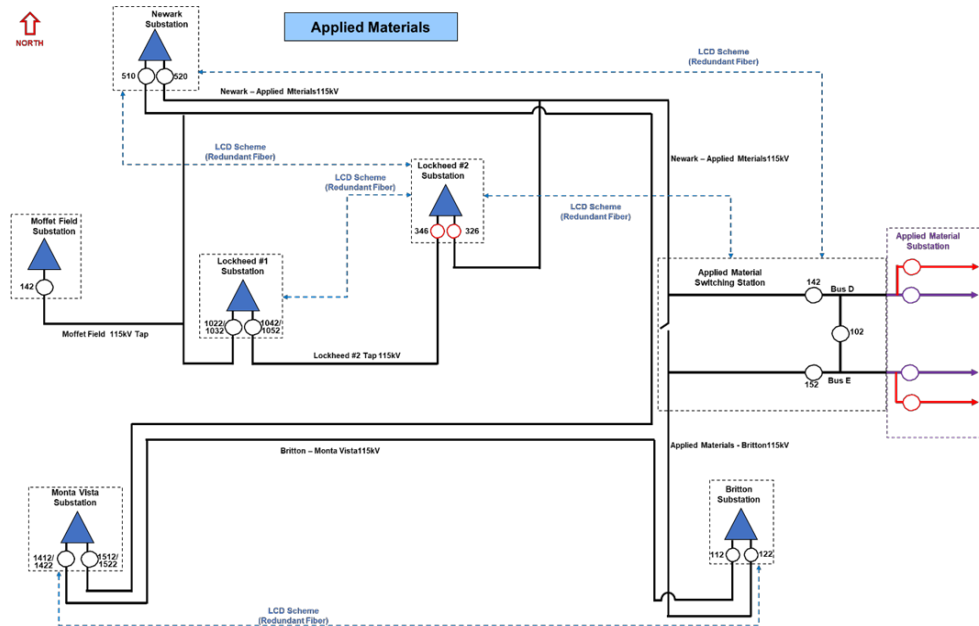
NORTH

Applied Materials

Newark Substation

510

520

LCD Scheme (Redundant Fiber)

Newark – Applied Mterials115kV

LCD Scheme (Redundant Fiber)

Lockheed #2 Substation

346

326

LCD Scheme (Redundant Fiber)

LCD Scheme (Redundant Fiber)

Newark – Applied Mterials115kV

Moffet Field Substation

142

Lockheed #1 Substation

1022/ 1032

1042/ 1052

Moffet Field 115kV Tap

Lockheed #2 Tap 115kV

Applied Material Switching Station

142

Bus D

102

152

Bus E

Applied Material Substation

Britton – Monta Vista115kV

Applied Materials - Britton115kV

Monta Vista Substation

1412/ 1422

1512/ 1522

Britton Substation

112

122

LCD Scheme (Redundant Fiber)